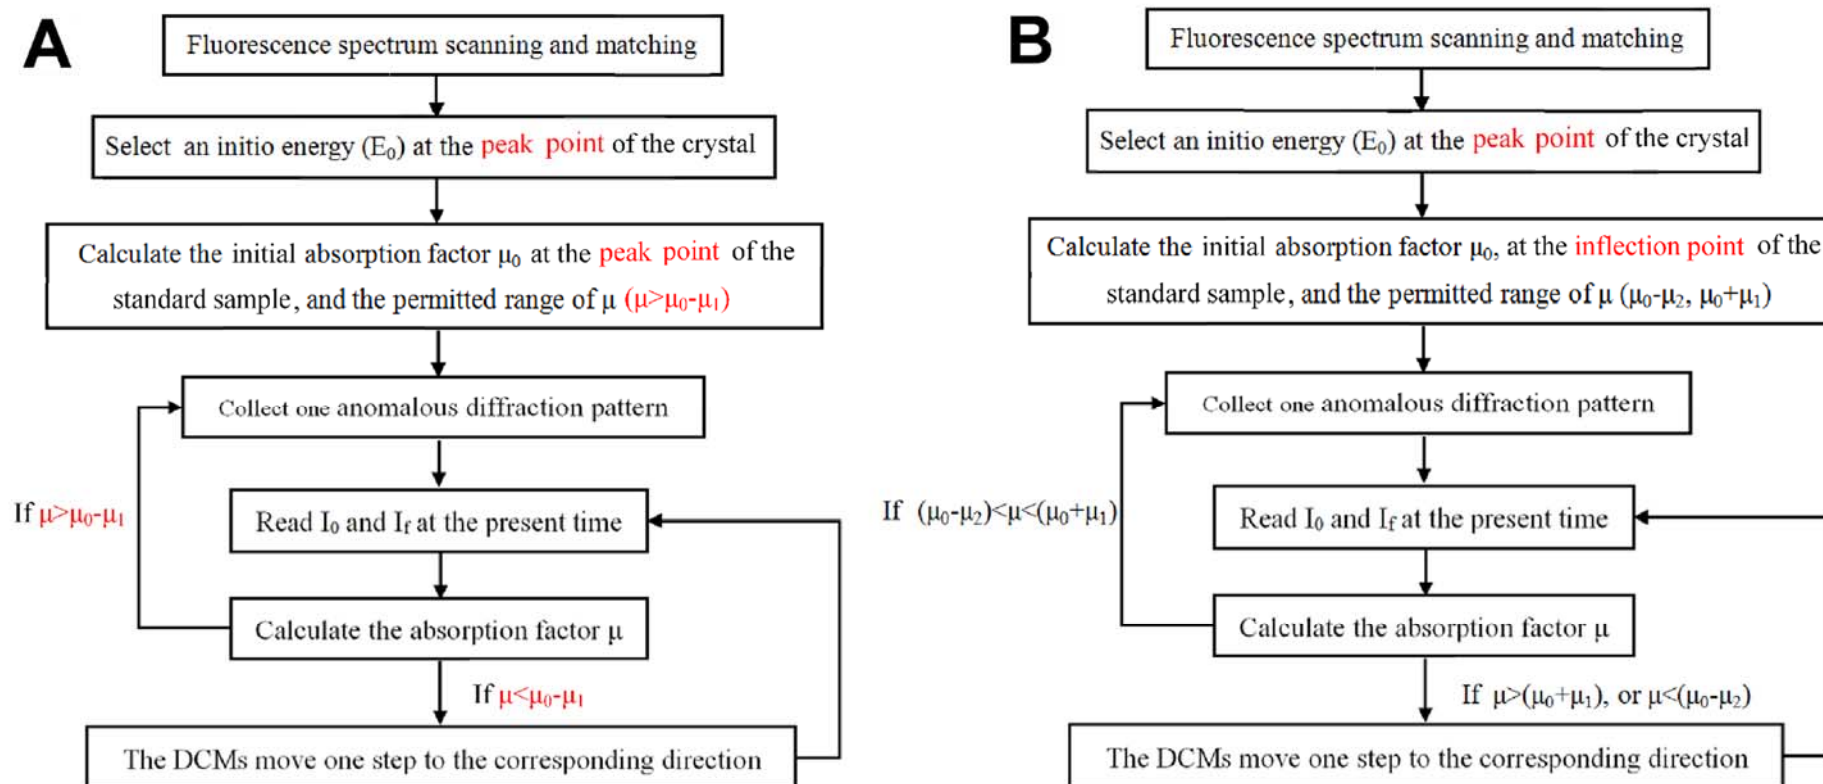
A

Fluorescence spectrum scanning and matching

Select an initio energy ($E_0$) at the peak point of the crystal

Calculate the initial absorption factor $\mu_0$ at the peak point of the standard sample, and the permitted range of $\mu$ ($\mu>\mu_0-\mu_1$)

Collect one anomalous diffraction pattern

If $\mu>\mu_0-\mu_1$

Read $I_0$ and $I_f$ at the present time

Calculate the absorption factor $\mu$

If $\mu<\mu_0-\mu_1$

The DCMs move one step to the corresponding direction

B

Fluorescence spectrum scanning and matching

Select an initio energy ($E_0$) at the peak point of the crystal

Calculate the initial absorption factor $\mu_0$, at the inflection point of the standard sample, and the permitted range of $\mu$ ($\mu_0-\mu_2$, $\mu_0+\mu_1$)

Collect one anomalous diffraction pattern

If $(\mu_0-\mu_2)<\mu<(\mu_0+\mu_1)$

Read $I_0$ and $I_f$ at the present time

Calculate the absorption factor $\mu$

If $\mu>(\mu_0+\mu_1)$, or $\mu<(\mu_0-\mu_2)$

The DCMs move one step to the corresponding direction